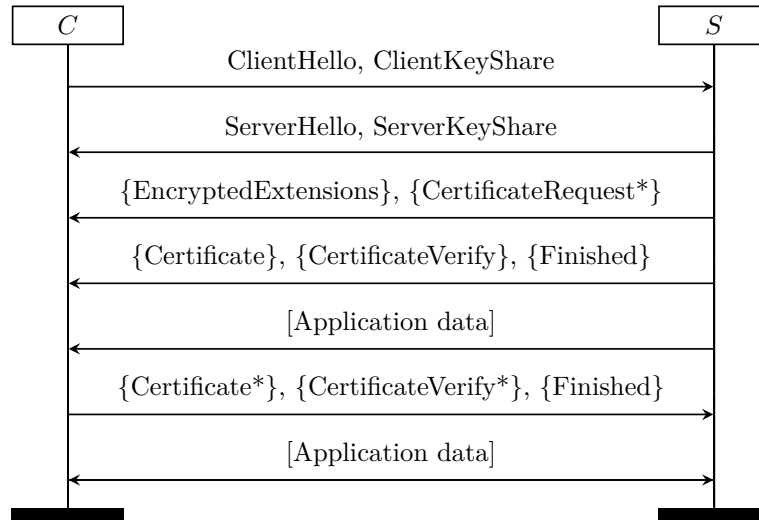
$C$

$S$

ClientHello, ClientKeyShare

ServerHello, ServerKeyShare

{EncryptedExtensions}, {CertificateRequest*}

{Certificate}, {CertificateVerify}, {Finished}

[Application data]

{Certificate*}, {CertificateVerify*}, {Finished}

[Application data]